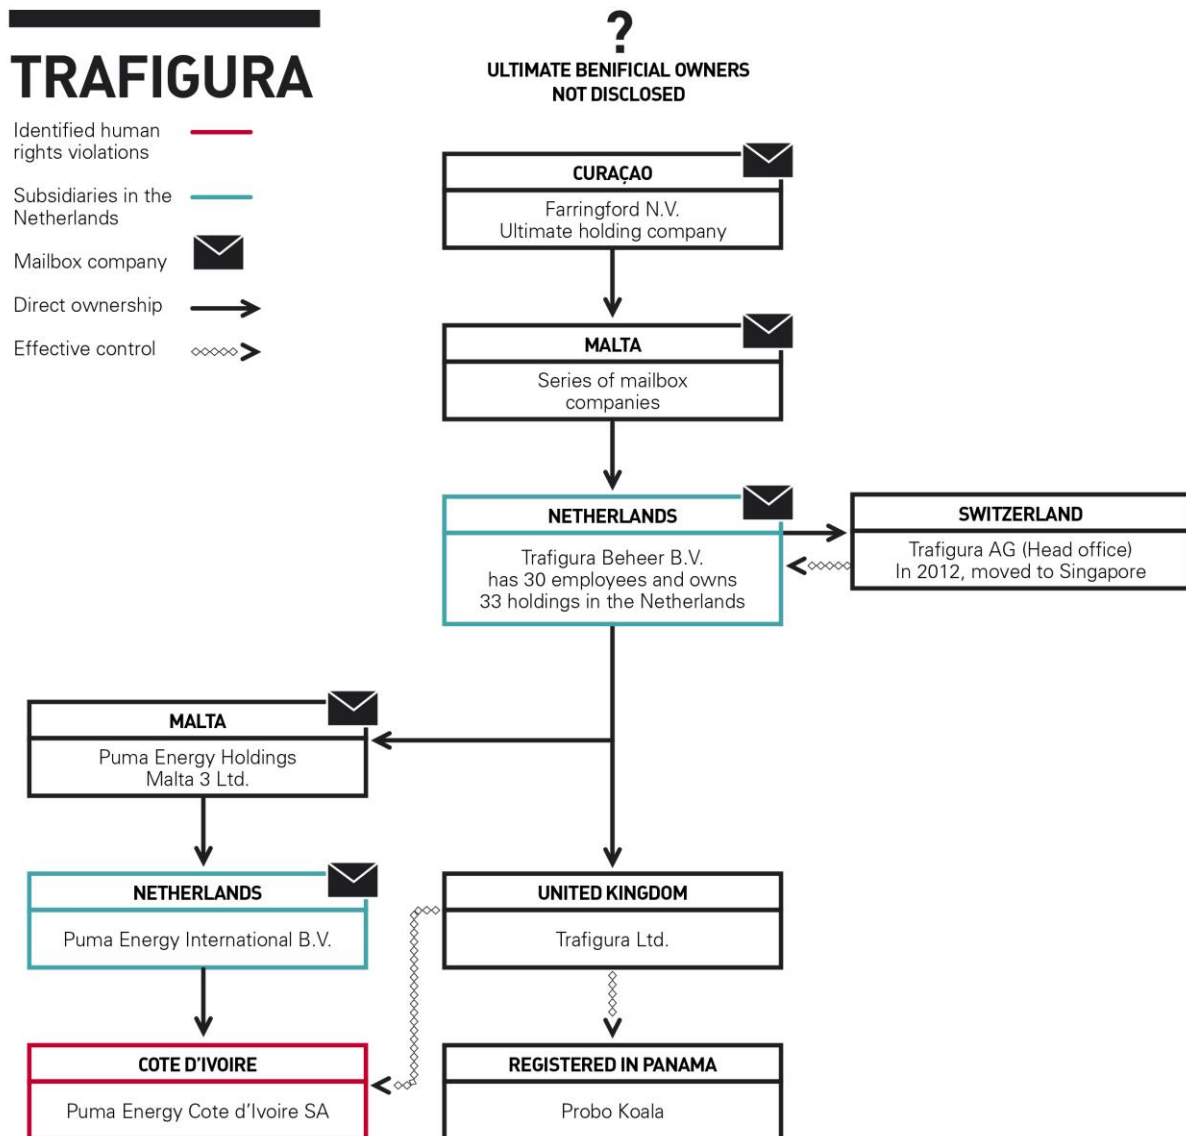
TRAFIGURA

Identified human rights violations

Subsidiaries in the Netherlands

Mailbox company

Direct ownership

Effective control

?
ULTIMATE BENIFICIAL OWNERS NOT DISCLOSED

CURAÇAO
Farringford N.V.
Ultimate holding company

MALTA
Series of mailbox companies

NETHERLANDS
Trafigura Beheer B.V. has 30 employees and owns 33 holdings in the Netherlands

SWITZERLAND
Trafigura AG (Head office)
In 2012, moved to Singapore

MALTA
Puma Energy Holdings Malta 3 Ltd.

NETHERLANDS
Puma Energy International B.V.

UNITED KINGDOM
Trafigura Ltd.

COTE D'IVOIRE
Puma Energy Cote d'Ivoire SA

REGISTERED IN PANAMA
Probo Koala